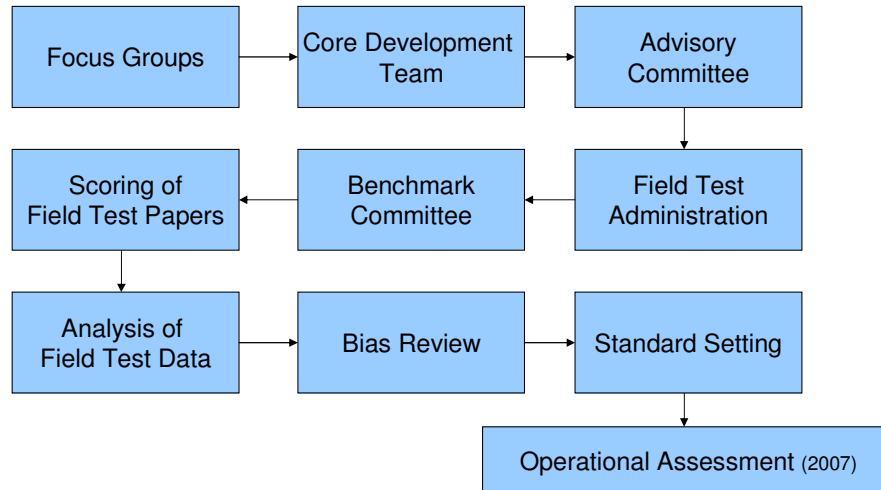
Focus Groups

Core Development Team

Advisory Committee

Field Test Administration

Benchmark Committee

Scoring of Field Test Papers

Analysis of Field Test Data

Bias Review

Standard Setting

Operational Assessment (2007)